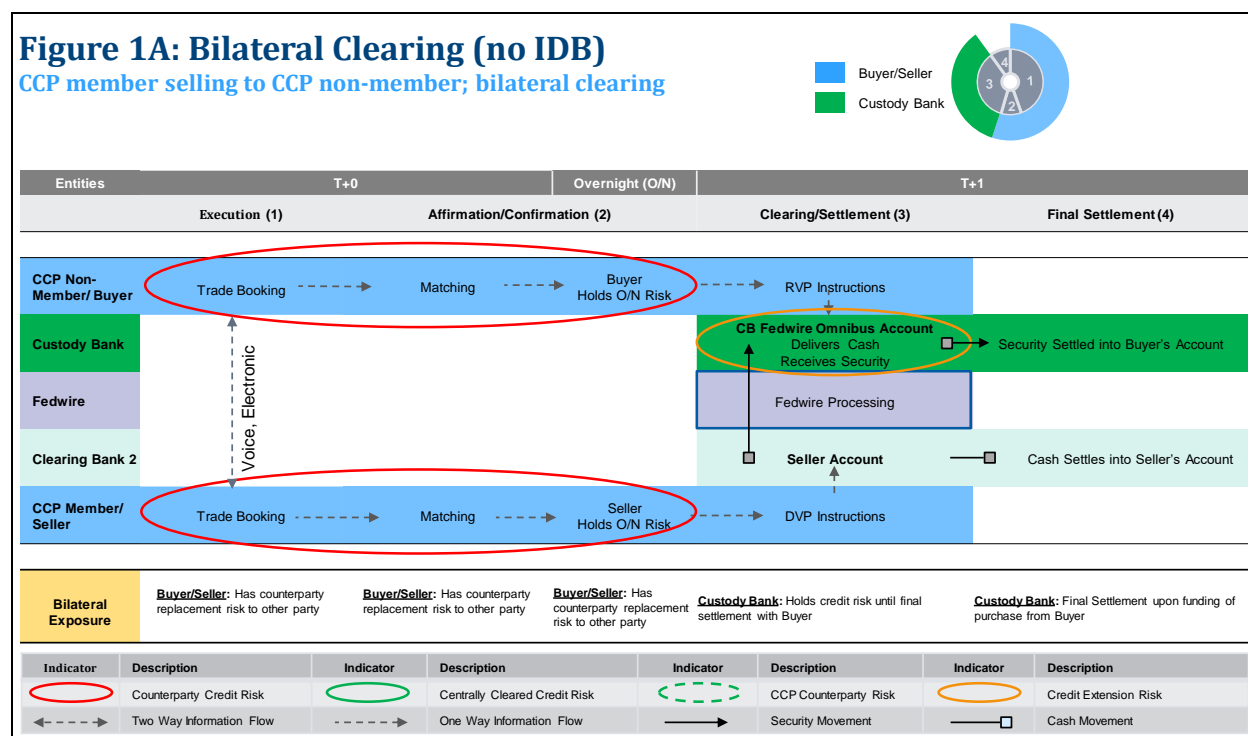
Figure 1A: Bilateral Clearing (no IDB)
CCP member selling to CCP non-member; bilateral clearing

Buyer/Seller
Custody Bank

4
3
1
2

| Entities | T+0 | | Overnight (O/N) | T+1 | |
|---|---|---|---|---|---|
| | Execution (1) | Affirmation/Confirmation (2) | | Clearing/Settlement (3) | Final Settlement (4) |

CCP Non-Member/ Buyer
Trade Booking
Matching
Buyer Holds O/N Risk
RVP Instructions

Custody Bank
CB Fedwire Omnibus Account
Delivers Cash
Receives Security
Security Settled into Buyer's Account

Fedwire
Voice, Electronic
Fedwire Processing

Clearing Bank 2
Seller Account
Cash Settles into Seller's Account

CCP Member/ Seller
Trade Booking
Matching
Seller Holds O/N Risk
DVP Instructions

Bilateral Exposure
Buyer/Seller: Has counterparty replacement risk to other party
Buyer/Seller: Has counterparty replacement risk to other party
Buyer/Seller: Has counterparty replacement risk to other party
Custody Bank: Holds credit risk until final settlement with Buyer
Custody Bank: Final Settlement upon funding of purchase from Buyer

| Indicator | Description | Indicator | Description | Indicator | Description | Indicator | Description |
|---|---|---|---|---|---|---|---|
| | Counterparty Credit Risk | | Centrally Cleared Credit Risk | | CCP Counterparty Risk | | Credit Extension Risk |
| | Two Way Information Flow | | One Way Information Flow | | Security Movement | | Cash Movement |